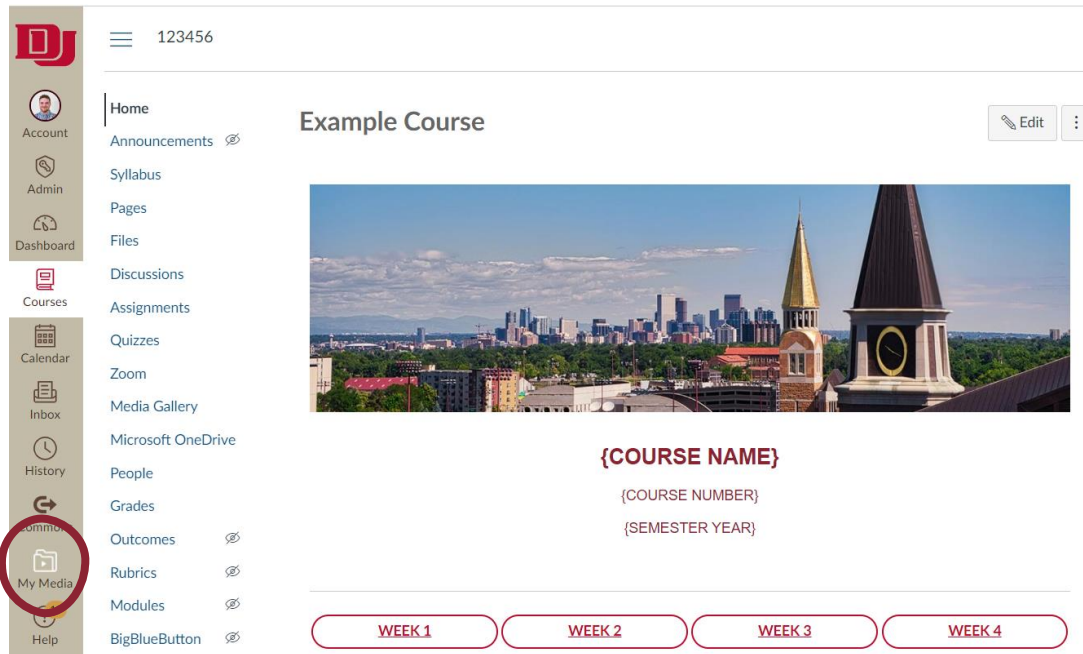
DU

Account

Admin

Dashboard

Courses

Calendar

Inbox

History

Commons

My Media

Help

123456

Home

Announcements

Syllabus

Pages

Files

Discussions

Assignments

Quizzes

Zoom

Media Gallery

Microsoft OneDrive

People

Grades

Outcomes

Rubrics

Modules

BigBlueButton

Example Course

Edit

{COURSE NAME}

{COURSE NUMBER}

{SEMESTER YEAR}

WEEK 1

WEEK 2

WEEK 3

WEEK 4